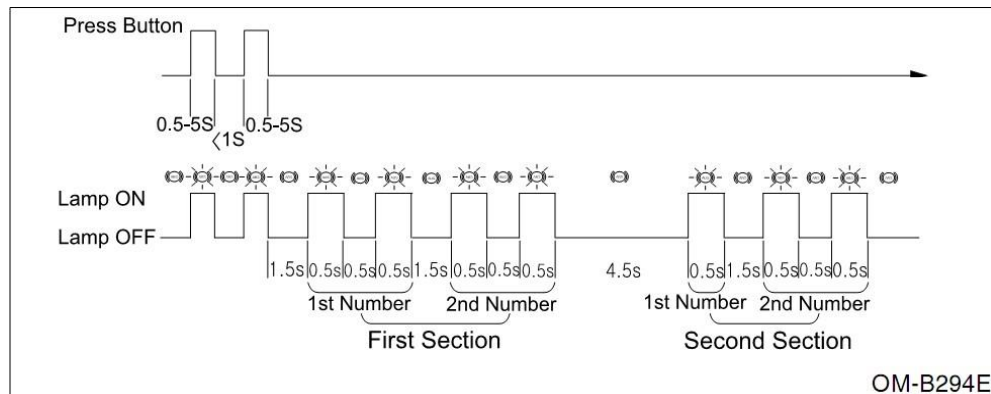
Press Button

0.5-5S 〈1S 0.5-5S

Lamp ON

Lamp OFF

1.5s 0.5s 0.5s 0.5s 1.5s 0.5s 0.5s 0.5s 4.5s 0.5s 1.5s 0.5s 0.5s 0.5s

1st Number 2nd Number 1st Number 2nd Number

First Section Second Section

OM-B294E